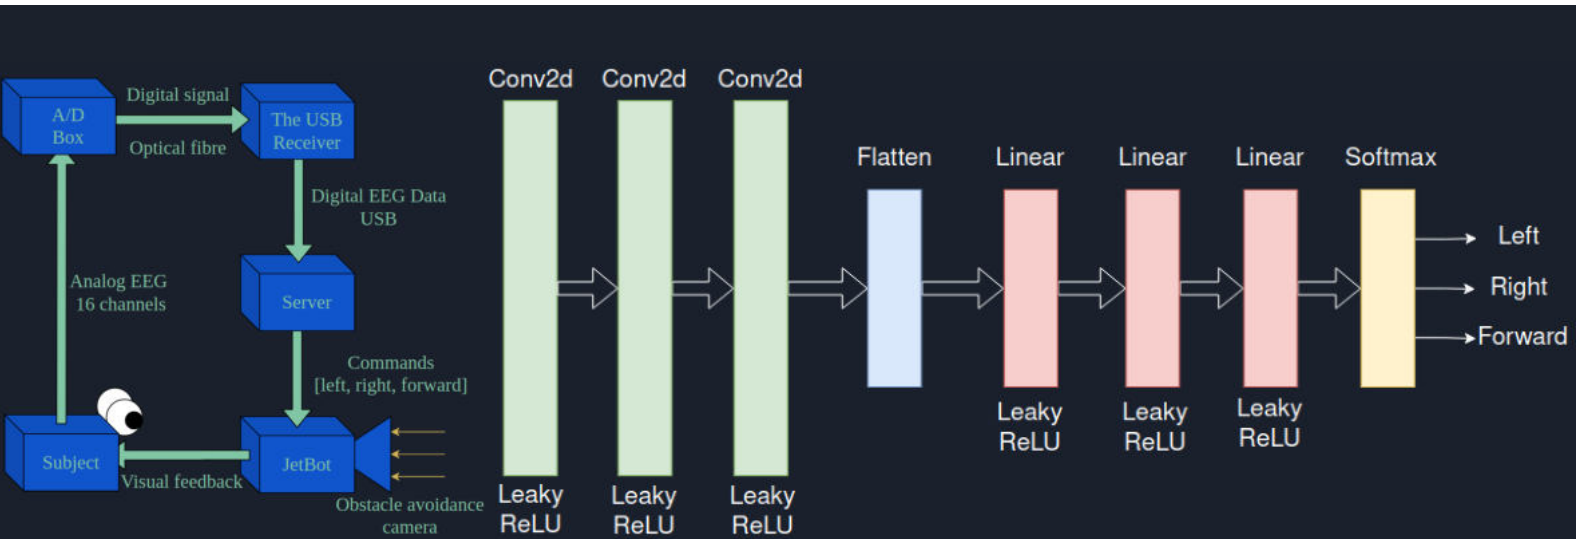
A/D Box

Digital signal

Optical fibre

The USB Receiver

Digital EEG Data USB

Analog EEG 16 channels

Server

Commands [left, right, forward]

Subject

Visual feedback

JetBot

Obstacle avoidance camera

Conv2d

Conv2d

Conv2d

Leaky ReLU

Leaky ReLU

Leaky ReLU

Flatten

Linear

Linear

Linear

Softmax

Leaky ReLU

Leaky ReLU

Leaky ReLU

Left

Right

Forward